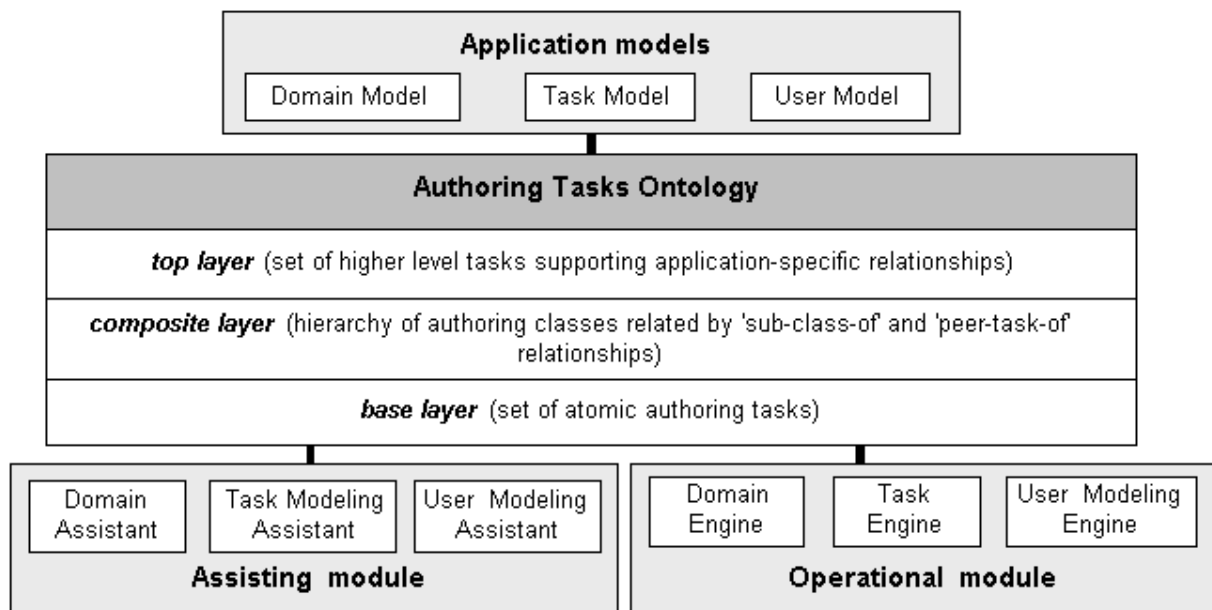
Application models

Domain Model

Task Model

User Model

Authoring Tasks Ontology

*top layer* (set of higher level tasks supporting application-specific relationships)

*composite layer* (hierarchy of authoring classes related by 'sub-class-of' and 'peer-task-of' relationships)

*base layer* (set of atomic authoring tasks)

Domain Assistant

Task Modeling Assistant

User Modeling Assistant

Assisting module

Domain Engine

Task Engine

User Modeling Engine

Operational module